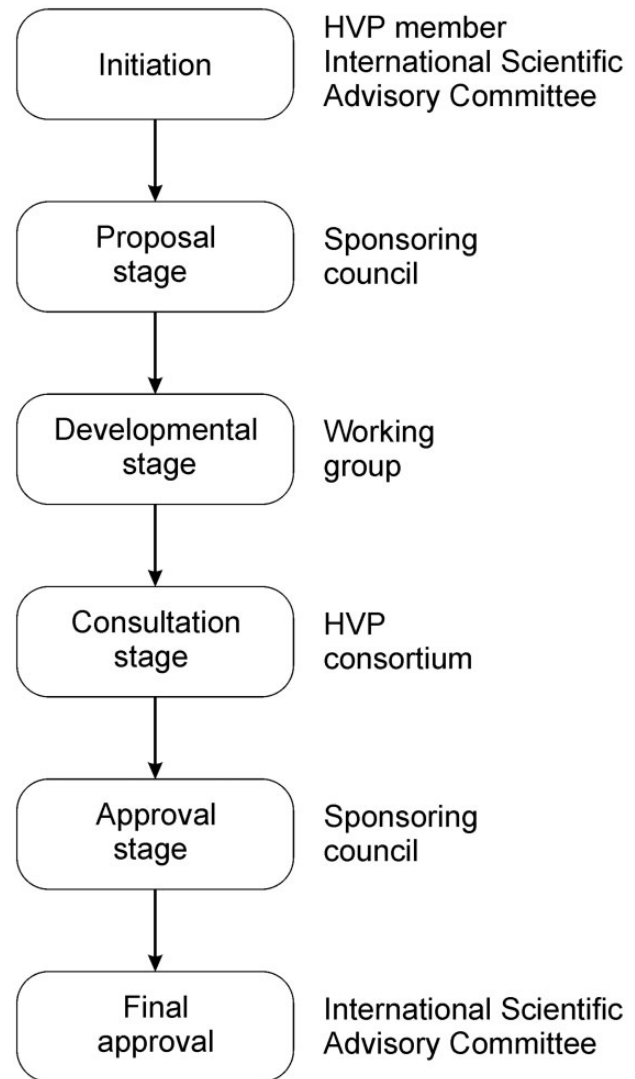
Initiation

HVP member
International Scientific Advisory Committee

Proposal stage

Sponsoring council

Developmental stage

Working group

Consultation stage

HVP consortium

Approval stage

Sponsoring council

Final approval

International Scientific Advisory Committee